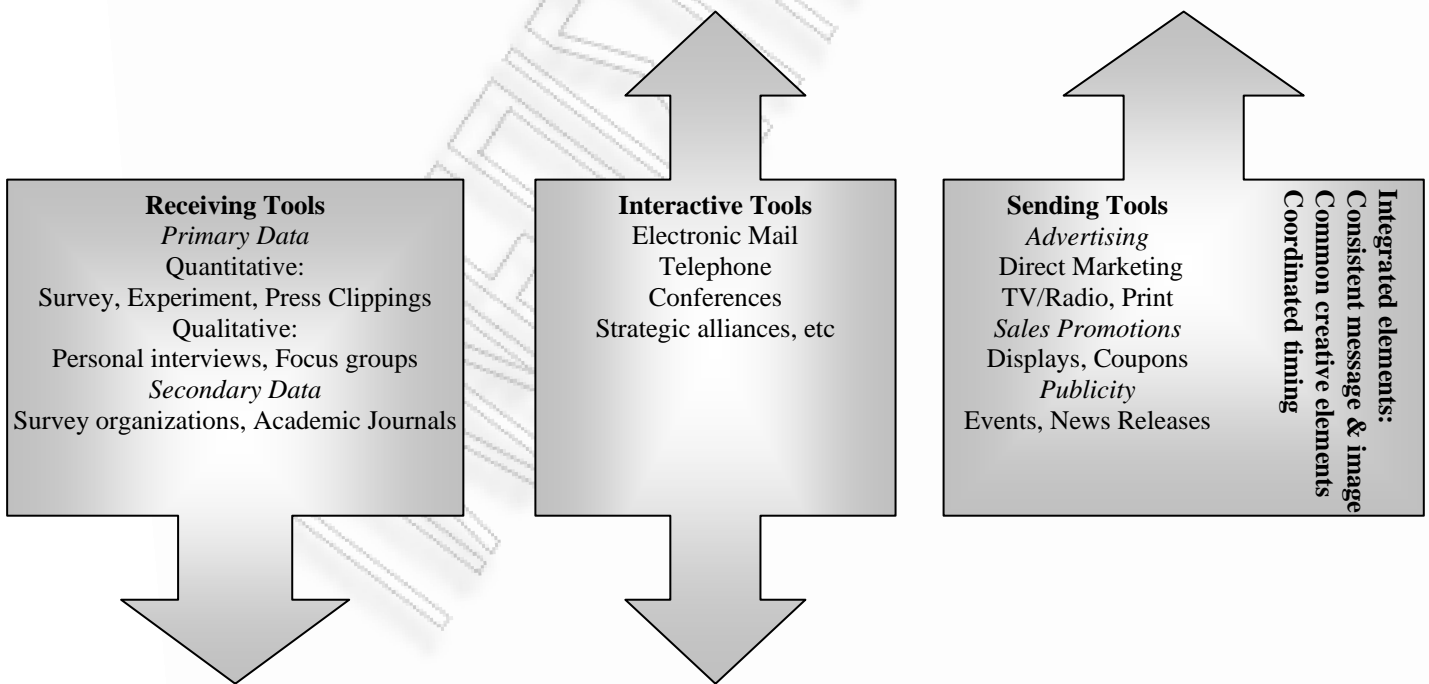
**Receiving Tools**
*Primary Data*
Quantitative:
Survey, Experiment, Press Clippings
Qualitative:
Personal interviews, Focus groups
*Secondary Data*
Survey organizations, Academic Journals

**Interactive Tools**
Electronic Mail
Telephone
Conferences
Strategic alliances, etc

**Sending Tools**
*Advertising*
Direct Marketing
TV/Radio, Print
*Sales Promotions*
Displays, Coupons
*Publicity*
Events, News Releases

**Integrated elements:**
**Consistent message & image**
**Common creative elements**
**Coordinated timing**